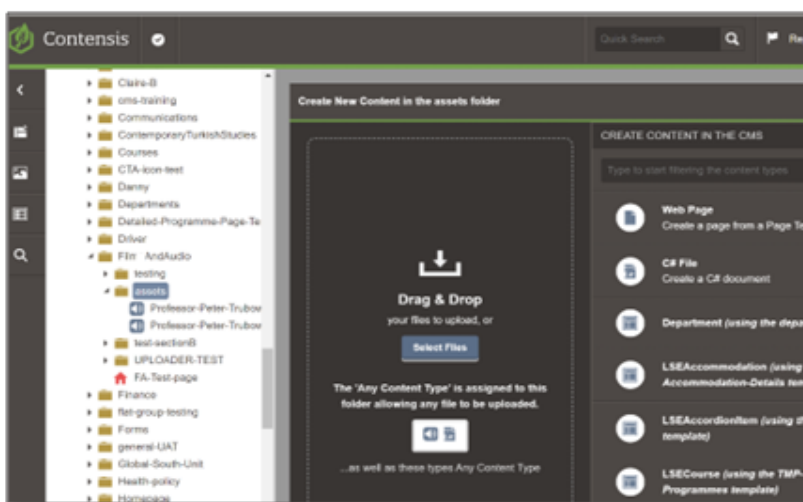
Contensis

Quick Search

Re

Claire-B
cms-training
Communications
ContemporaryTurkishStudies
Courses
CTA-icon-test
Danny
Departments
Detailed-Programme-Page-Te
Driver
Film AndAudio
testing
assets
Professor-Peter-Trubov
Professor-Peter-Trubov
test-sectionB
UPLOADER-TEST
FA-Test-page
Finance
flet-group-testing
Forms
general-UAT
Global-South-Unit
Health-policy
Homepage

Create New Content in the assets folder

Drag & Drop
your files to upload, or
Select Files
The 'Any Content Type' is assigned to this folder allowing any file to be uploaded.
...as well as these types Any Content Type

CREATE CONTENT IN THE CMS
Type to start filtering the content types
Web Page
Create a page from a Page Te
C# File
Create a C# document
Department (using the depa
LSEAccommodation (using
Accommodation-Details tem
LSEAccordionItem (using t
template)
LSECourse (using the TMP-
Programmes template)